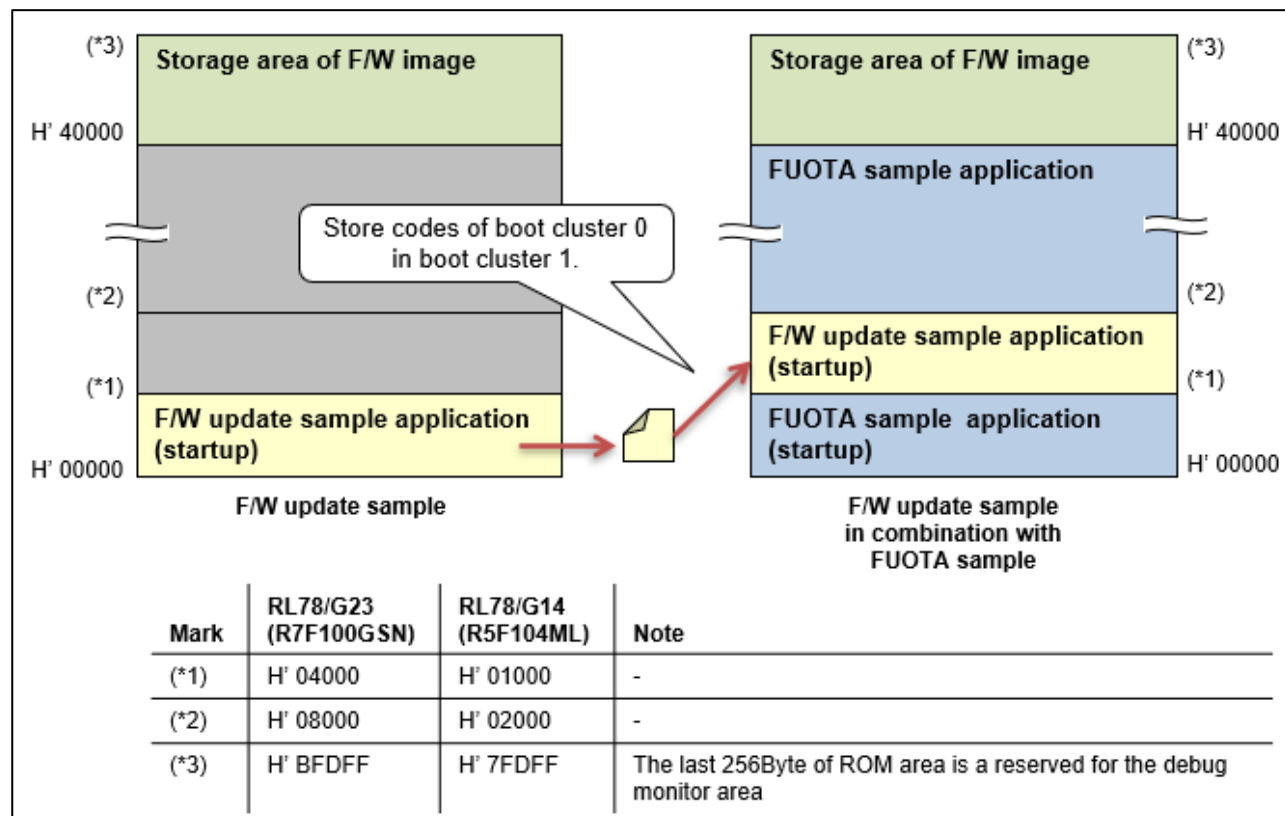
(*3)
Storage area of F/W image
H' 40000
(*2)
(*1)
F/W update sample application (startup)
H' 00000
F/W update sample

Store codes of boot cluster 0 in boot cluster 1.

Storage area of F/W image
(*3)
H' 40000
FUOTA sample application
(*2)
F/W update sample application (startup)
(*1)
FUOTA sample application (startup)
H' 00000
F/W update sample in combination with FUOTA sample

| Mark | RL78/G23 (R7F100GSN) | RL78/G14 (R5F104ML) | Note |
|---|---|---|---|
| (*1) | H' 04000 | H' 01000 | - |
| (*2) | H' 08000 | H' 02000 | - |
| (*3) | H' BFDFF | H' 7FDFF | The last 256Byte of ROM area is a reserved for the debug monitor area |